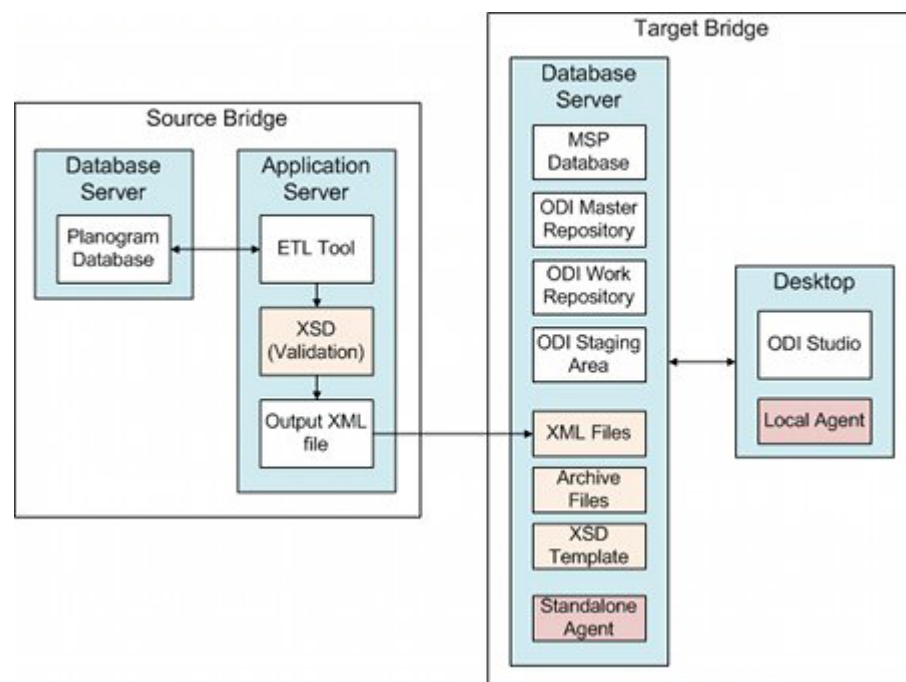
Source Bridge

Database Server

Planogram Database

Application Server

ETL Tool

XSD (Validation)

Output XML file

Target Bridge

Database Server

MSP Database

ODI Master Repository

ODI Work Repository

ODI Staging Area

XML Files

Archive Files

XSD Template

Standalone Agent

Desktop

ODI Studio

Local Agent